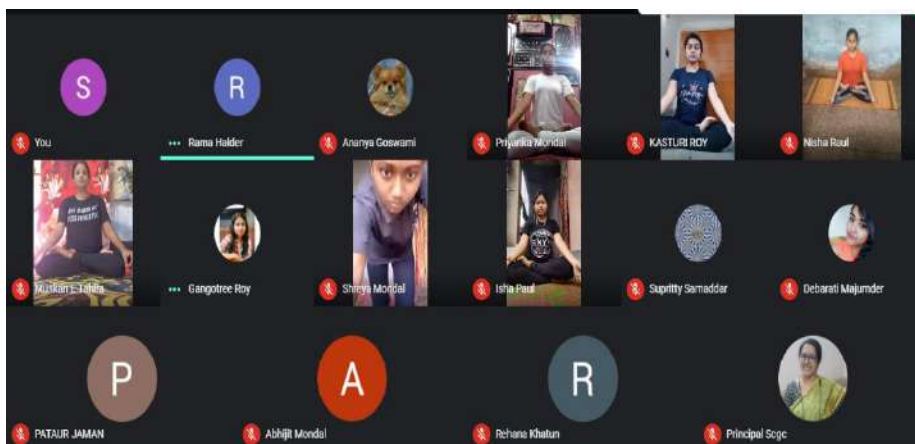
S

You

R

Rama Halder

Ananya Goswami

Priyanka Mondal

KASTURI ROY

Nisha Raul

Muskan E Tahira

Gangotree Roy

Shreya Mondal

Isha Paul

Supritty Samaddar

Debarati Majumder

P

PATAUR JAMAN

A

Abhijit Mondal

R

Rehana Khatun

Principal Scge